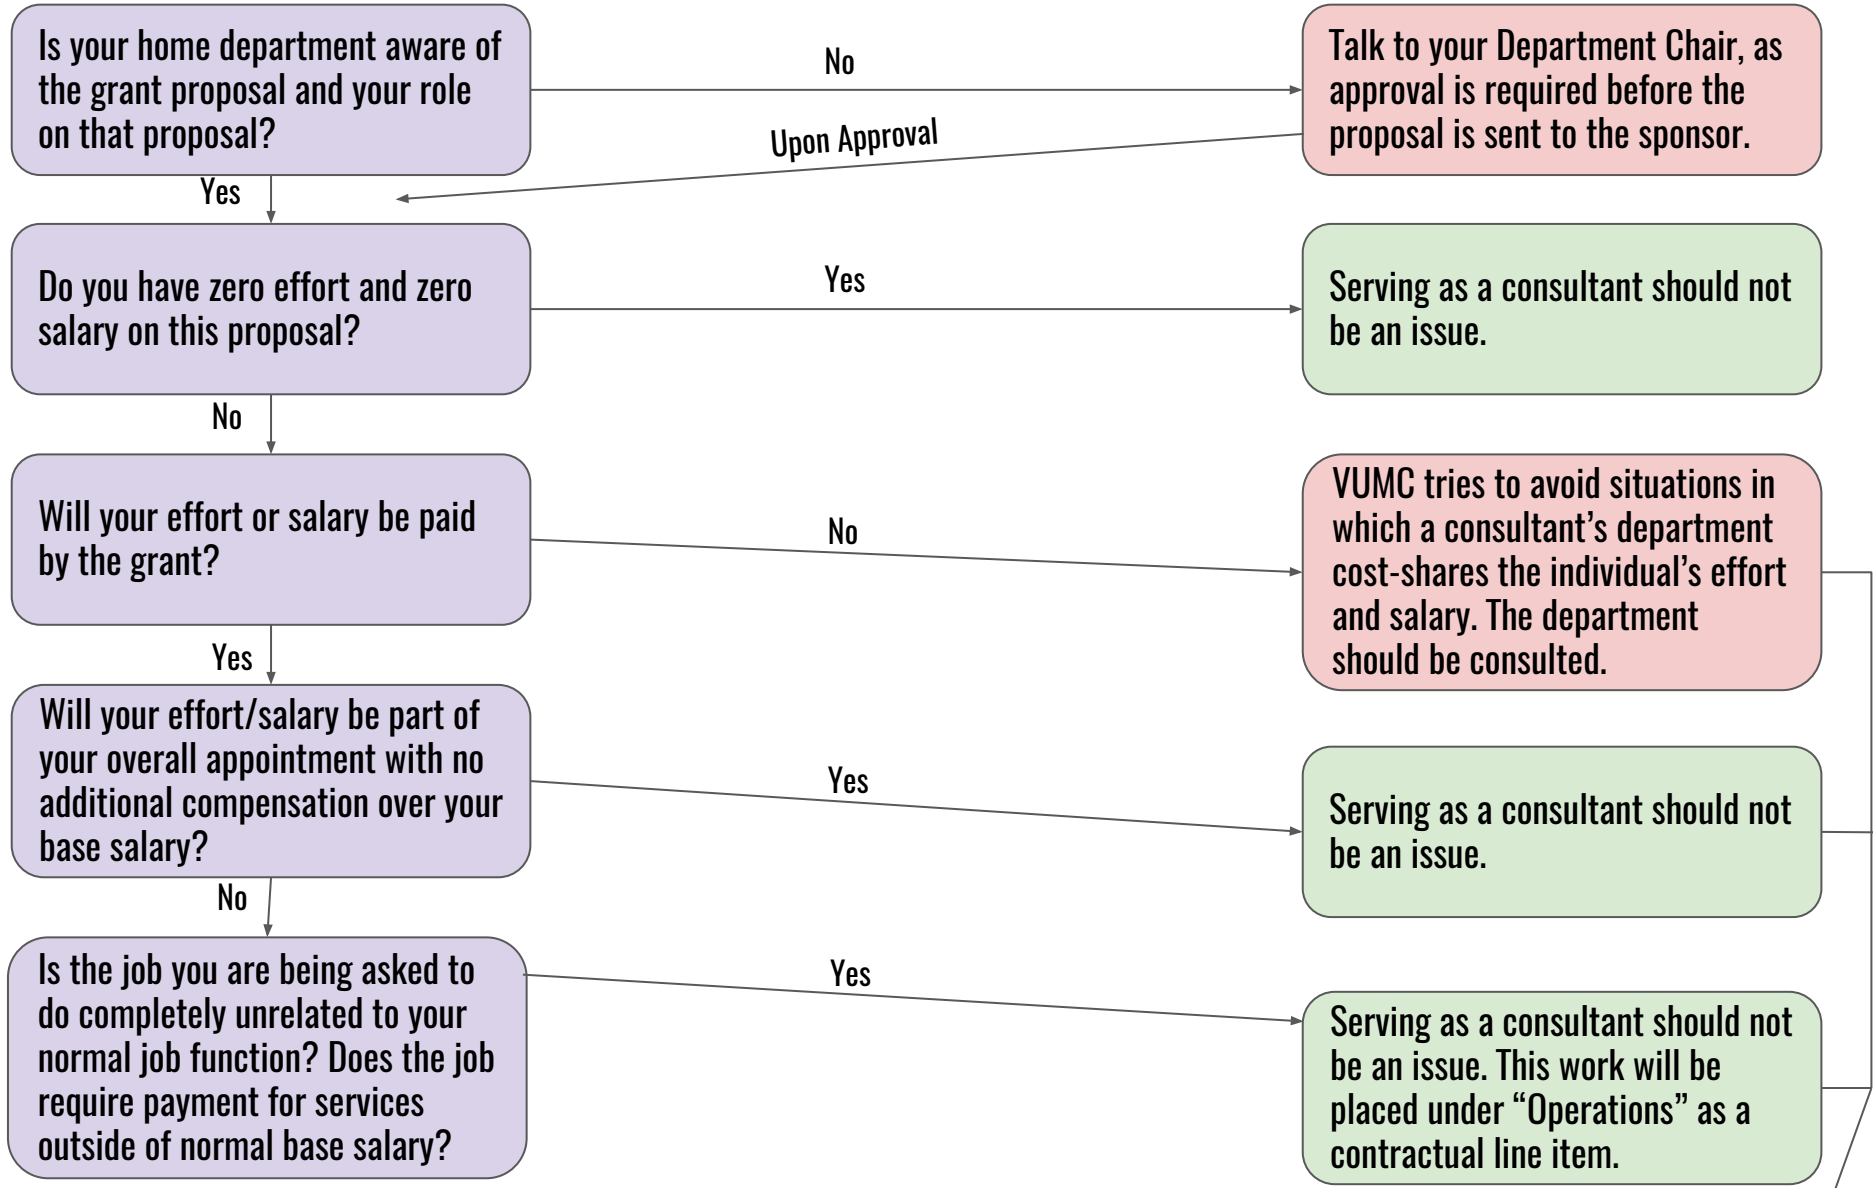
Is your home department aware of the grant proposal and your role on that proposal?

No

Talk to your Department Chair, as approval is required before the proposal is sent to the sponsor.

Upon Approval

Yes

Do you have zero effort and zero salary on this proposal?

Yes

Serving as a consultant should not be an issue.

No

Will your effort or salary be paid by the grant?

No

VUMC tries to avoid situations in which a consultant's department cost-shares the individual's effort and salary. The department should be consulted.

Yes

Will your effort/salary be part of your overall appointment with no additional compensation over your base salary?

Yes

Serving as a consultant should not be an issue.

No

Is the job you are being asked to do completely unrelated to your normal job function? Does the job require payment for services outside of normal base salary?

Yes

Serving as a consultant should not be an issue. This work will be placed under "Operations" as a contractual line item.